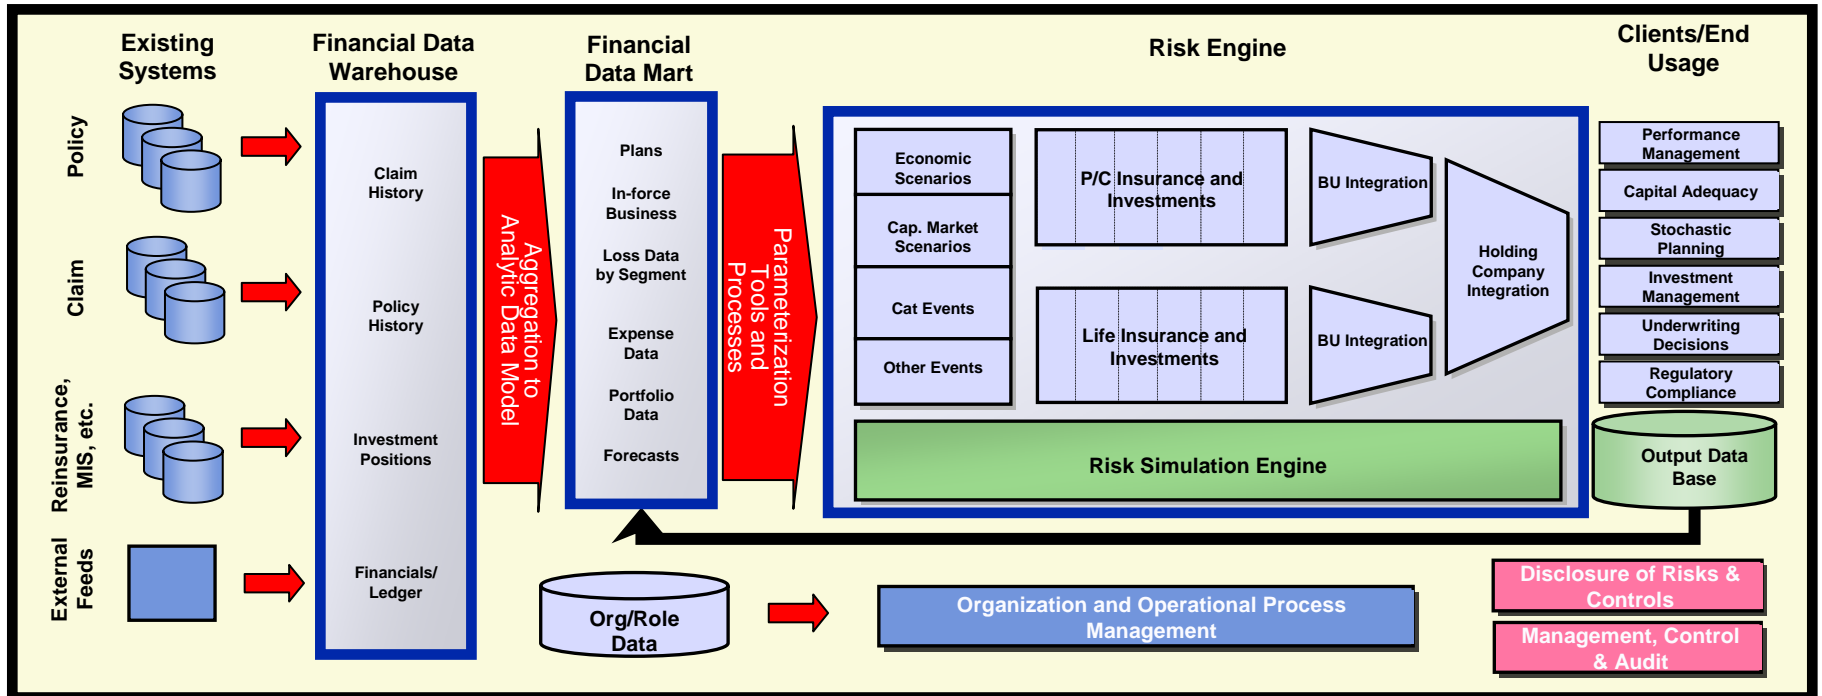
Existing Systems

Policy

Claim

Reinsurance, MIS, etc.

External Feeds

Financial Data Warehouse

Claim History

Policy History

Investment Positions

Financials/ Ledger

Aggregation to Analytic Data Model

Financial Data Mart

Plans

In-force Business

Loss Data by Segment

Expense Data

Portfolio Data

Forecasts

Parameterization Tools and Processes

Risk Engine

Economic Scenarios

Cap. Market Scenarios

Cat Events

Other Events

P/C Insurance and Investments

Life Insurance and Investments

BU Integration

BU Integration

Holding Company Integration

Risk Simulation Engine

Clients/End Usage

Performance Management

Capital Adequacy

Stochastic Planning

Investment Management

Underwriting Decisions

Regulatory Compliance

Output Data Base

Org/Role Data

Organization and Operational Process Management

Disclosure of Risks & Controls

Management, Control & Audit